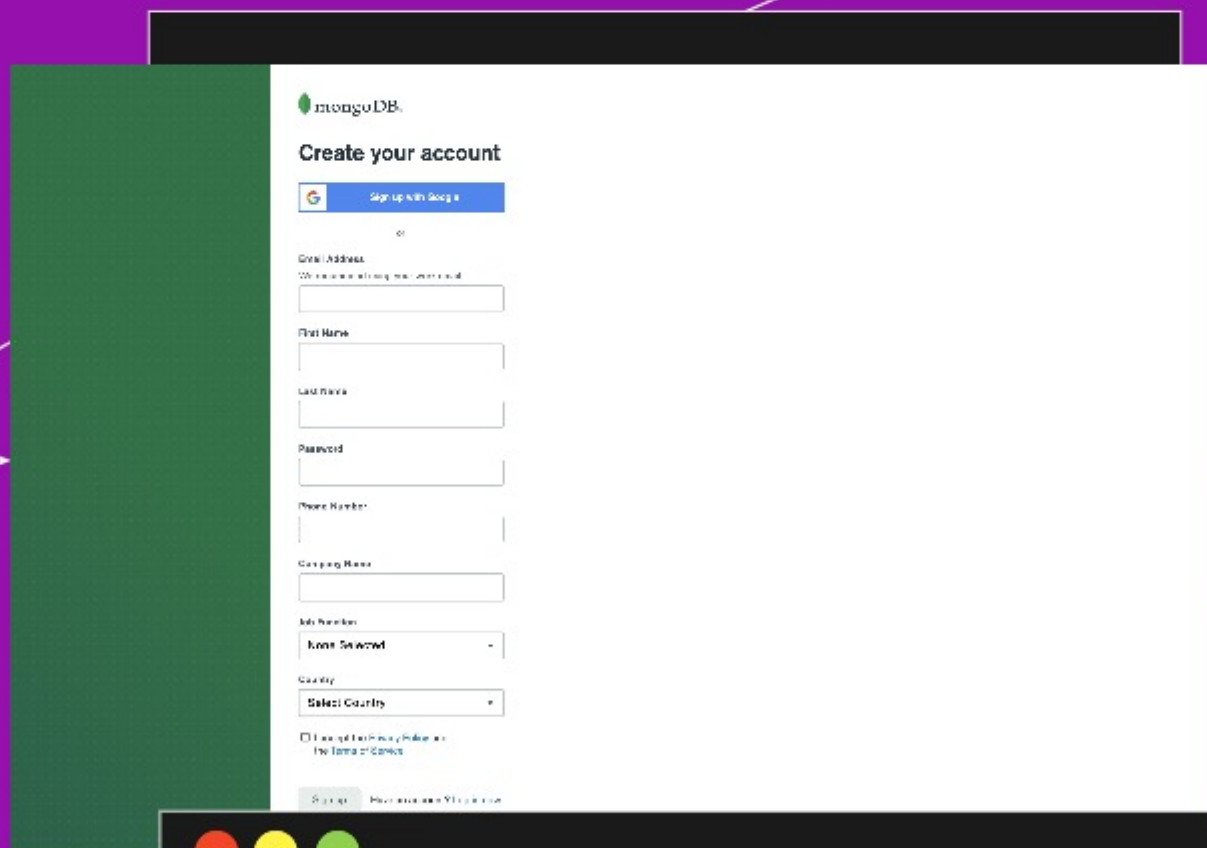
mongoDB.

Create your account

Sign up with Google

or

Email Address
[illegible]

First Name

Last Name

Password

Phone Number

Company Name

Job Function
None Selected

Country
Select Country

I accept the Privacy Policy and the Terms of Service

Sign up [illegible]